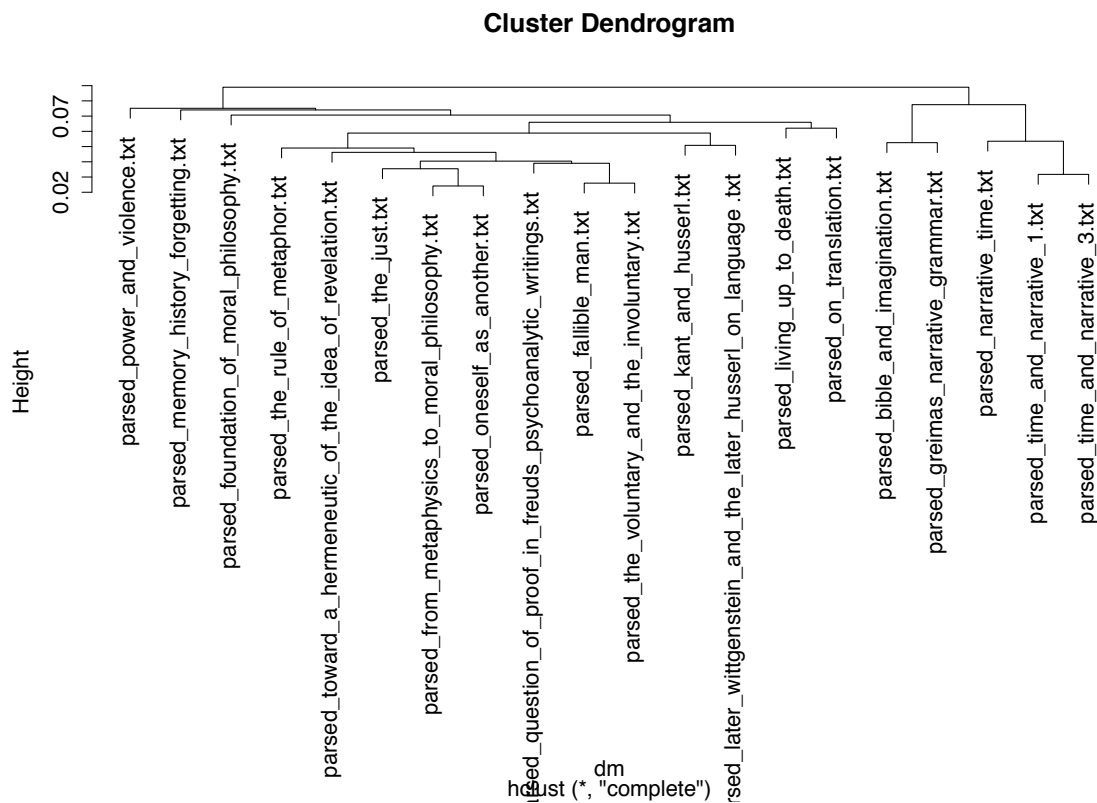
Cluster Dendrogram

Height

0.02
0.07

parsed_power_and_violence.txt
parsed_memory_history_forgetting.txt
parsed_foundation_of_moral_philosophy.txt
parsed_the_rule_of_metaphor.txt
parsed_toward_a_hermeneutic_of_the_idea_of_revelation.txt
parsed_the_just.txt
parsed_from_metaphysics_to_moral_philosophy.txt
parsed_oneself_as_another.txt
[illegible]sed_question_of_proof_in_freuds_psychoanalytic_writings.txt
parsed_fallible_man.txt
parsed_the_voluntary_and_the_involuntary.txt
parsed_kant_and_husserl.txt
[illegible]rsed_later_wittgenstein_and_the_later_husserl_on_language .txt
parsed_living_up_to_death.txt
parsed_on_translation.txt
parsed_bible_and_imagination.txt
parsed_greimas_narrative_grammar.txt
parsed_narrative_time.txt
parsed_time_and_narrative_1.txt
parsed_time_and_narrative_3.txt

dm
hclust (*, "complete")